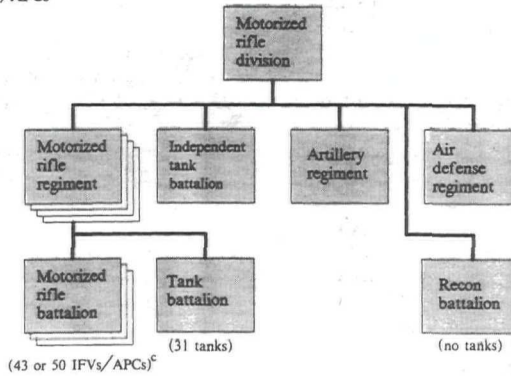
Motorized rifle division

Motorized rifle regiment

Independent tank battalion

Artillery regiment

Air defense regiment

Motorized rifle battalion

Tank battalion

(31 tanks)

Recon battalion

(no tanks)

(43 or 50 IFVs/APCs)$^{c}$